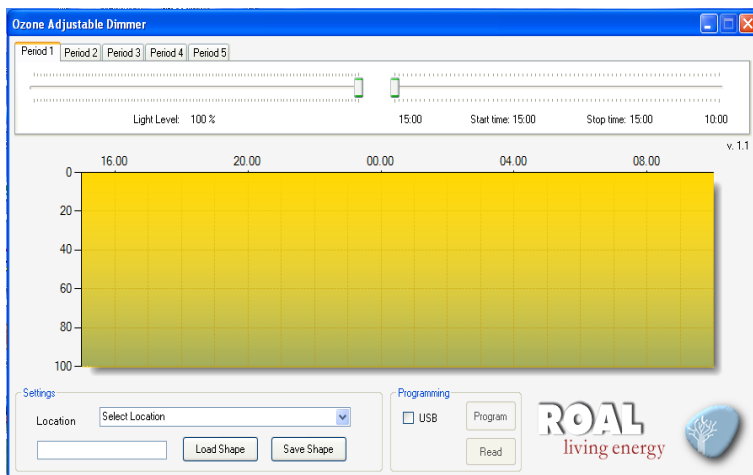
Ozone Adjustable Dimmer

Period 1 | Period 2 | Period 3 | Period 4 | Period 5

Light Level: 100 %

15:00

Start time: 15:00

Stop time: 15:00

10:00

v. 1.1

16.00

20.00

00.00

04.00

08.00

0

20

40

60

80

100

Settings

Location

Select Location

Load Shape

Save Shape

Programming

USB

Program

Read

ROAL

living energy